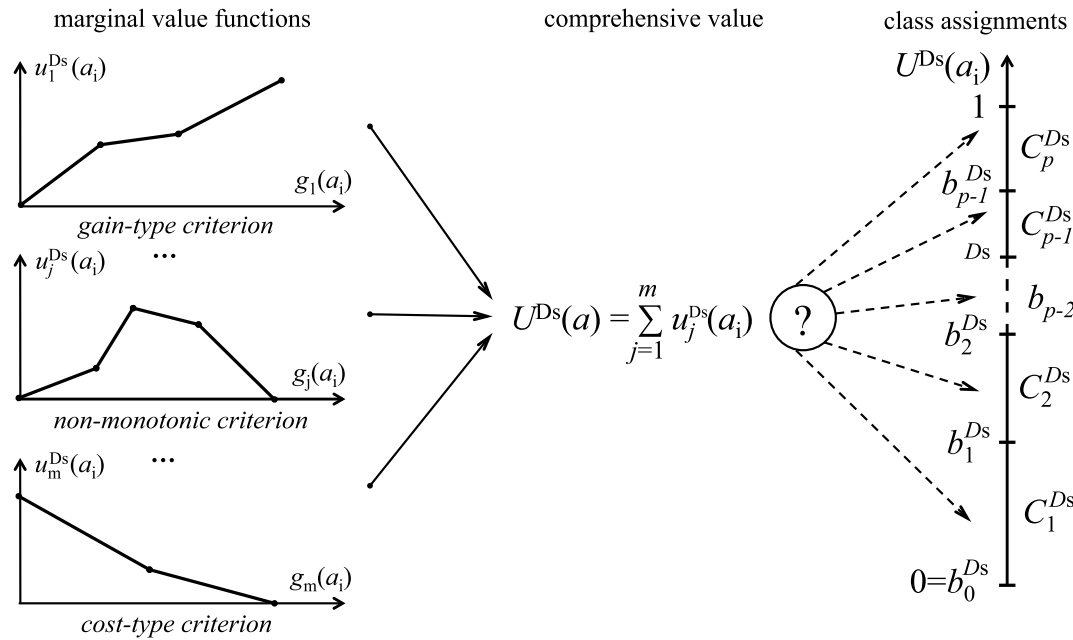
marginal value functions

comprehensive value

class assignments

$u_1^{Ds}(a_i)$

$g_1(a_i)$

gain-type criterion

$u_j^{Ds}(a_i)$

...

$g_j(a_i)$

non-monotonic criterion

$u_m^{Ds}(a_i)$

...

$g_m(a_i)$

cost-type criterion

$U^{Ds}(a) = \sum_{j=1}^{m} u_j^{Ds}(a_i)$

?

$U^{Ds}(a_i)$

1

$C_p^{Ds}$

$b_{p-1}^{Ds}$

$C_{p-1}^{Ds}$

$Ds$

$b_{p-2}$

$b_2^{Ds}$

$C_2^{Ds}$

$b_1^{Ds}$

$C_1^{Ds}$

$0=b_0^{Ds}$